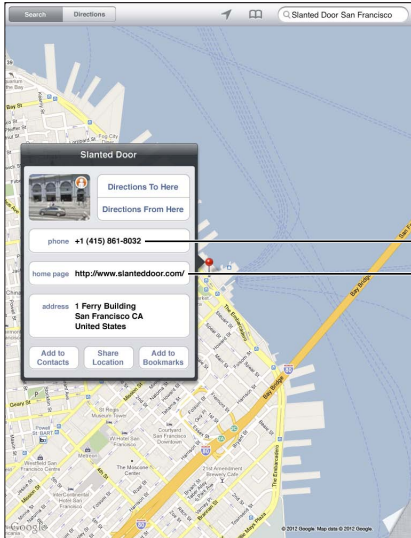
Search
Directions
Slanted Door San Francisco

Slanted Door
Directions To Here
Directions From Here
phone +1 (415) 861-8032
home page http://www.slanteddoor.com/
address 1 Ferry Building
San Francisco CA
United States
Add to Contacts
Share Location
Add to Bookmarks

Bay St
Bay Bridge
The Embarcadero
Geary St
Mission St
Market St
Howard St
Folsom St
Harrison St
Bryant St
Brannan St
Google
© 2012 Google, Map data © 2012 Google